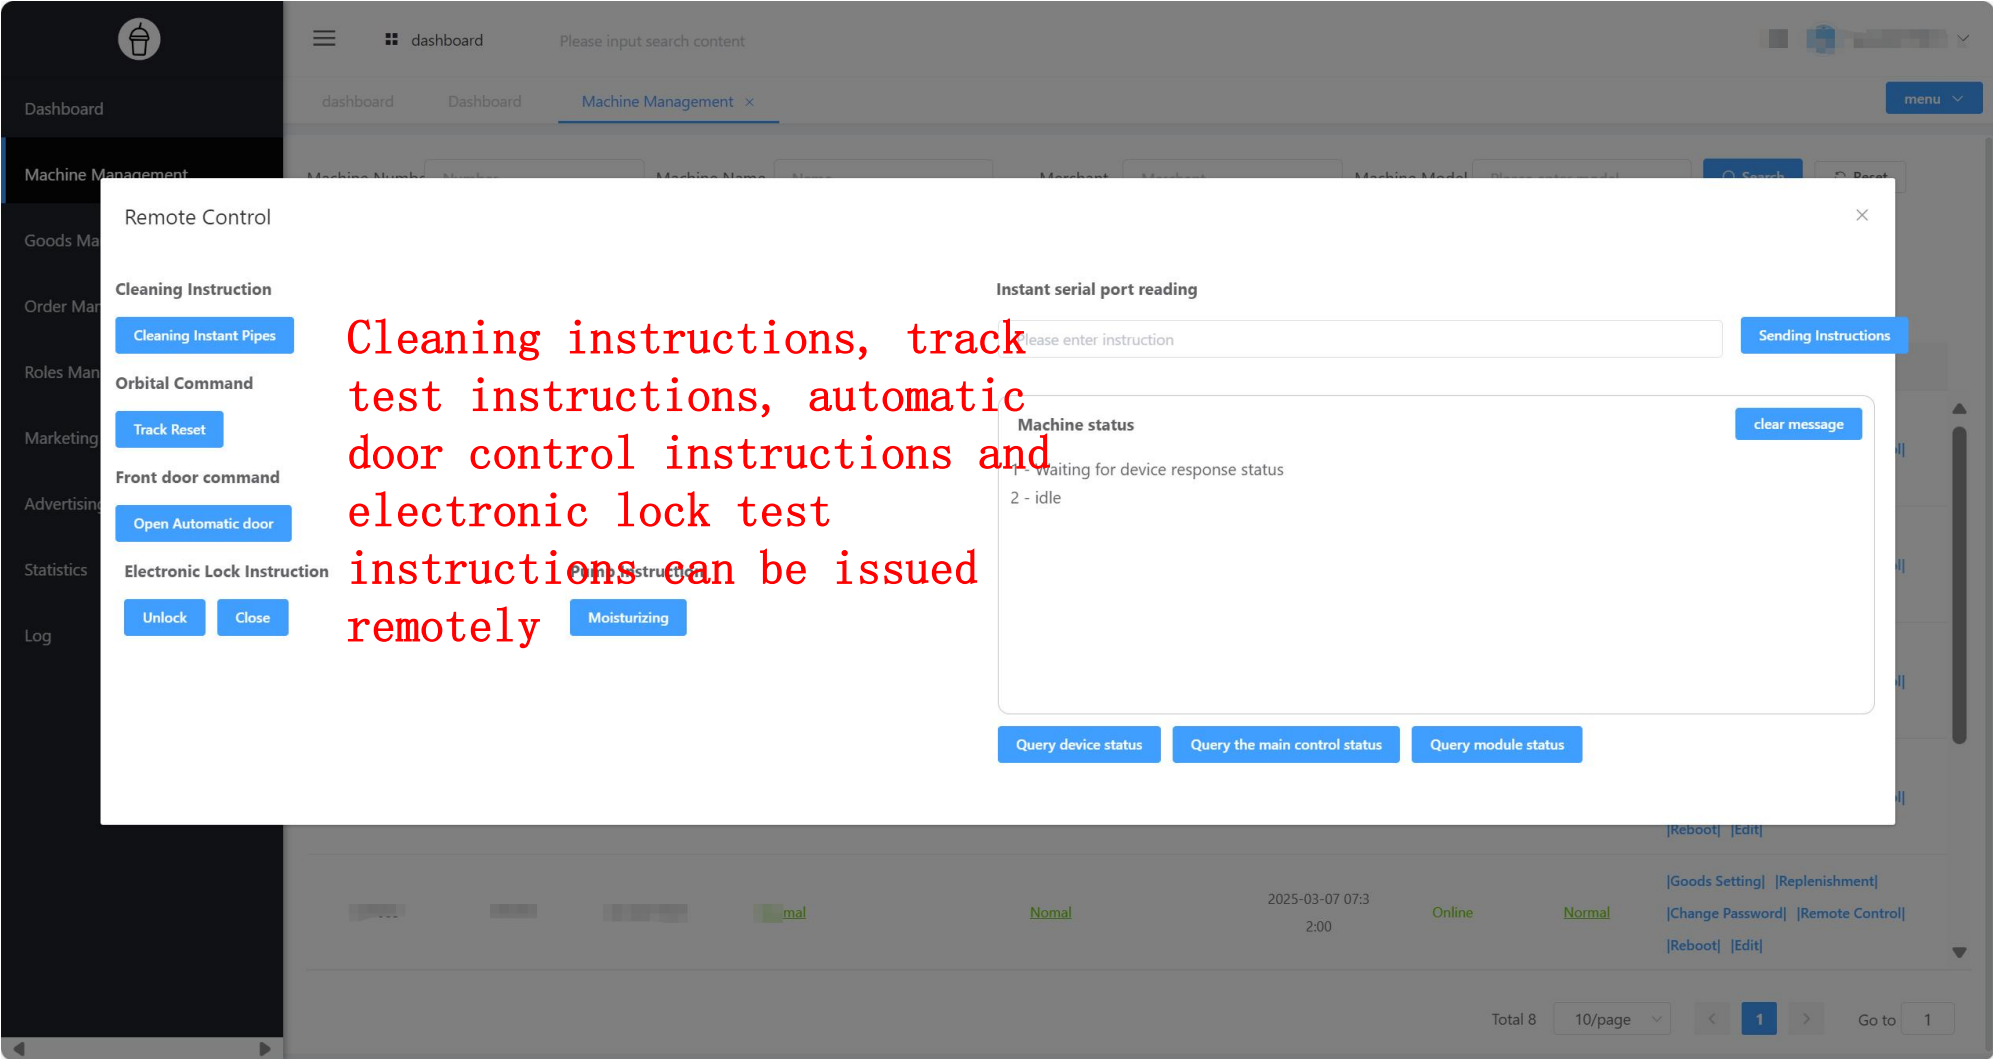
Dashboard

Machine Management

Goods Ma

Order Mar

Roles Man

Marketing

Advertising

Statistics

Log

dashboard

Please input search content

dashboard Dashboard Machine Management ×

menu

Machine Numb Machine Name Merchant Machine Model Search Reset

Remote Control

Cleaning Instruction

Cleaning Instant Pipes

Orbital Command

Track Reset

Front door command

Open Automatic door

Electronic Lock Instruction

Unlock Close

Pump Instruction

Moisturizing

Cleaning instructions, track test instructions, automatic door control instructions and electronic lock test instructions can be issued remotely

Instant serial port reading

Please enter instruction

Sending Instructions

Machine status

clear message

1 - Waiting for device response status

2 - idle

Query device status

Query the main control status

Query module status

|Reboot| |Edit|

|Goods Setting| |Replenishment|

|Change Password| |Remote Control|

|Reboot| |Edit|

mal Nomal 2025-03-07 07:32:00 Online Normal

Total 8 10/page 1 Go to 1